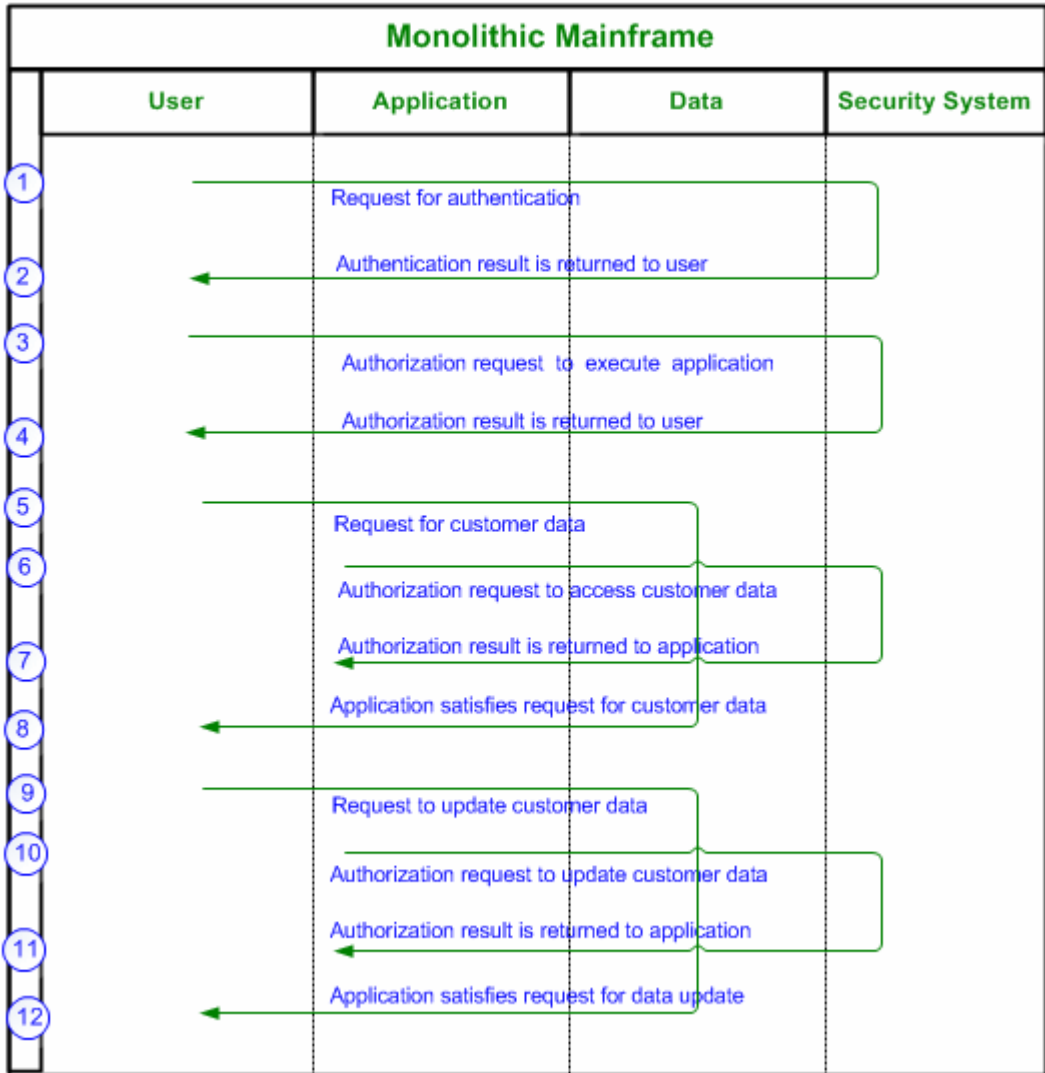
Monolithic Mainframe

| User | Application | Data | Security System |
|---|---|---|---|

1 Request for authentication

2 Authentication result is returned to user

3 Authorization request to execute application

4 Authorization result is returned to user

5 Request for customer data

6 Authorization request to access customer data

7 Authorization result is returned to application

8 Application satisfies request for customer data

9 Request to update customer data

10 Authorization request to update customer data

11 Authorization result is returned to application

12 Application satisfies request for data update